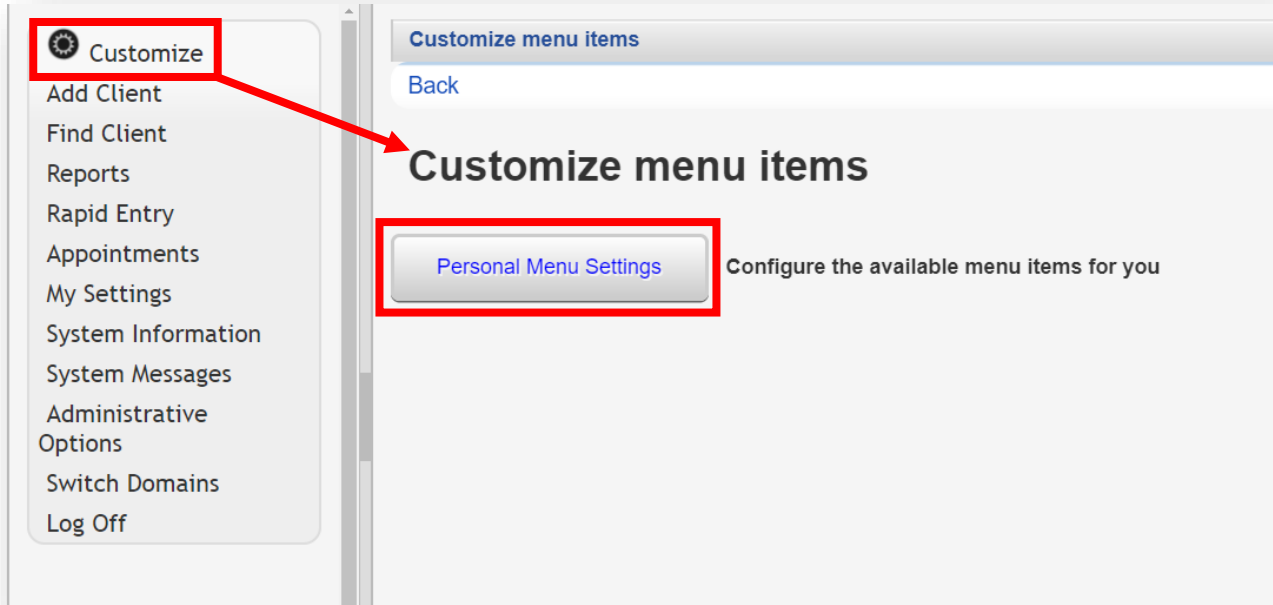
Customize
Add Client
Find Client
Reports
Rapid Entry
Appointments
My Settings
System Information
System Messages
Administrative Options
Switch Domains
Log Off

Customize menu items

Back

Customize menu items

Personal Menu Settings

Configure the available menu items for you